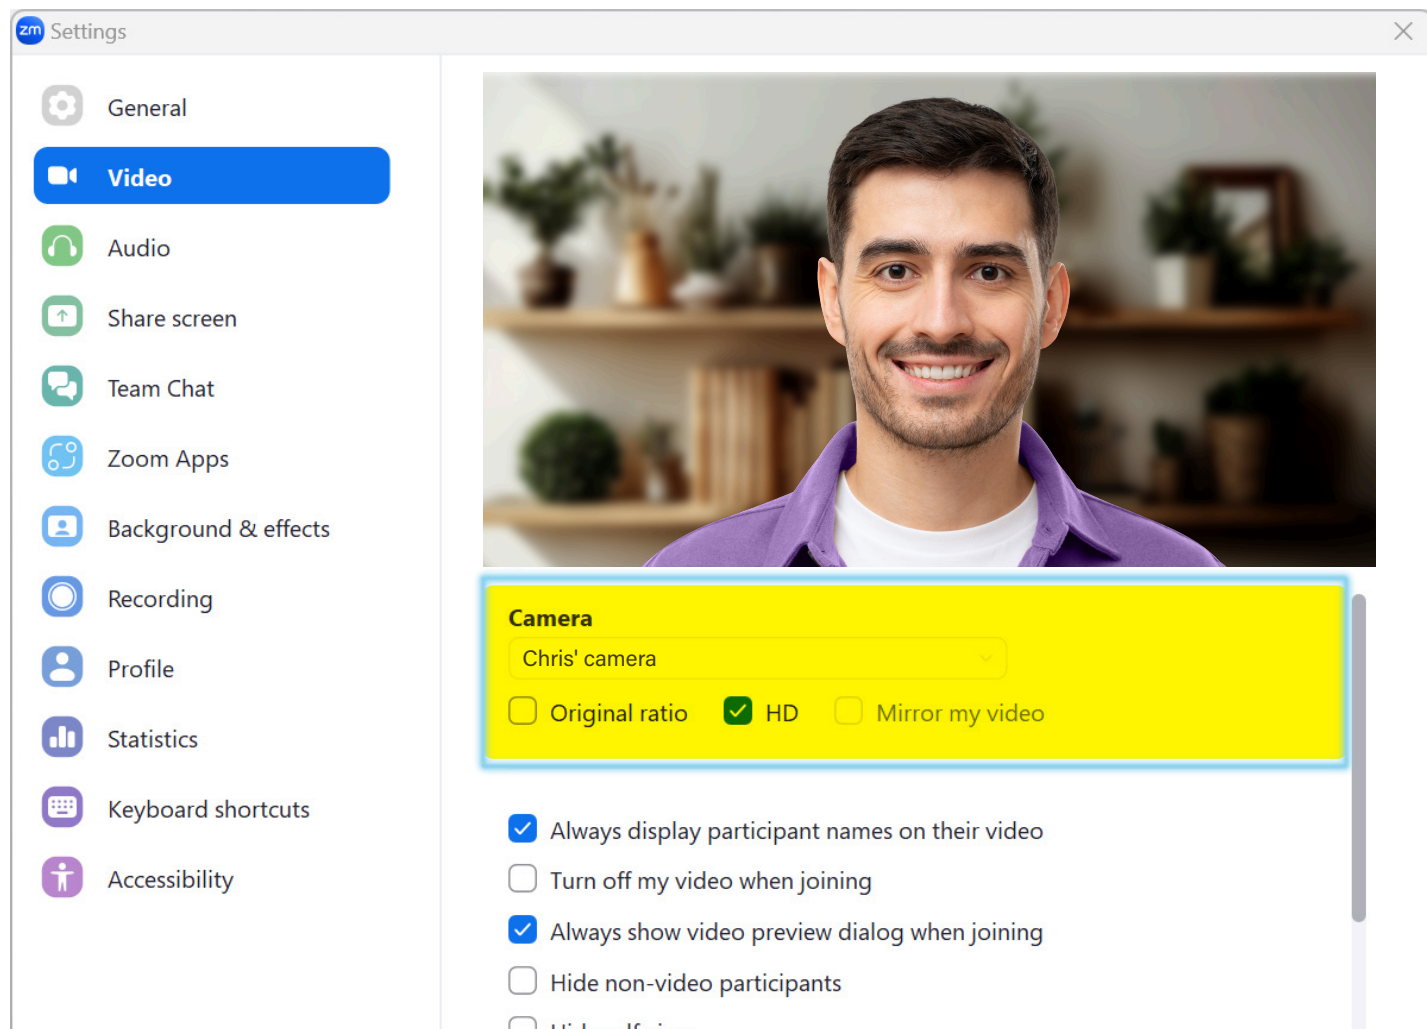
zm Settings

General
Video
Audio
Share screen
Team Chat
Zoom Apps
Background & effects
Recording
Profile
Statistics
Keyboard shortcuts
Accessibility

Camera
Chris' camera
Original ratio
HD
Mirror my video

Always display participant names on their video
Turn off my video when joining
Always show video preview dialog when joining
Hide non-video participants
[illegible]